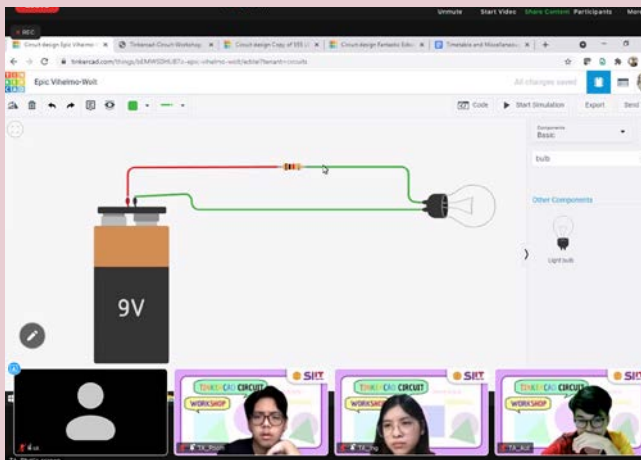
REC

Unmute Start Video Share Content Participants Mo

Circuit design Epic Vilhelmo-Wolt | Tinkercad Circuit Workshop | Circuit design Copy of SES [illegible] | Circuit design Fantastic Edis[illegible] | Timetable and Miscellaneous

tinkercad.com/things/bEMW0DHUB7o-epic-vilhelmo-wolt/editel?tenant=circuits

TIN KER CAD

Epic Vilhelmo-Wolt

All changes saved

Code

Start Simulation

Export

Send

Components
Basic

bulb

Other Components

Light bulb

9V

TINKERCAD CIRCUIT WORKSHOP

SIIT

TINKERCAD CIRCUIT WORKSHOP

SIIT

TINKERCAD CIRCUIT WORKSHOP

SIIT

TA_Boom

TA_Ing

TA_Aot